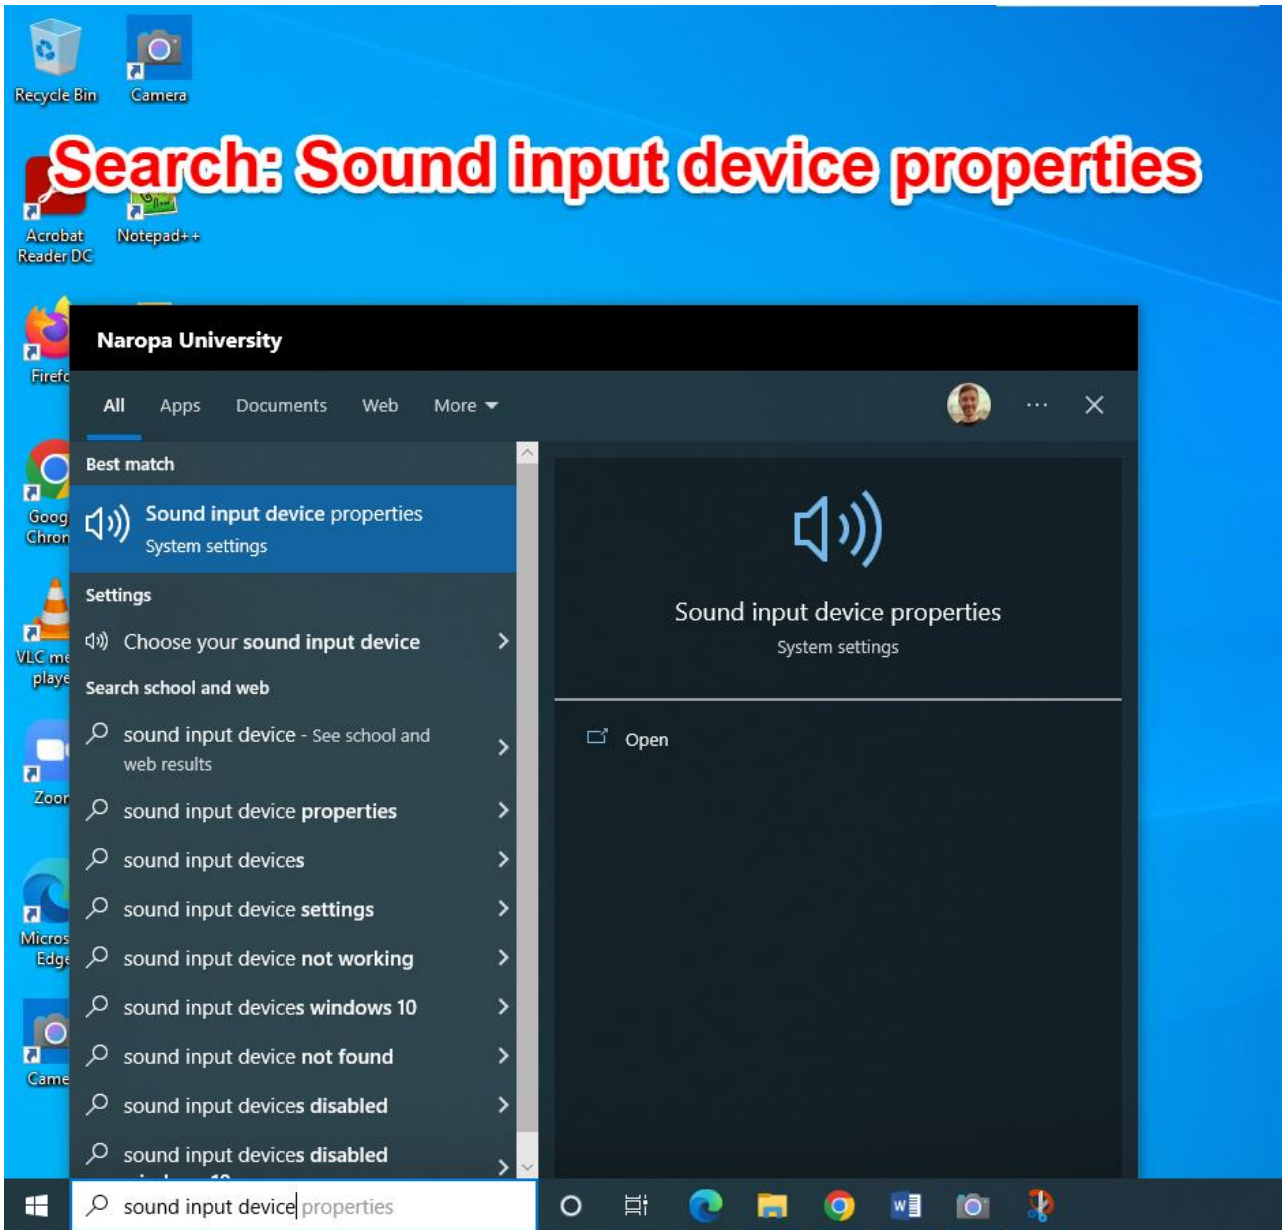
Recycle Bin

Camera

Search: Sound input device properties

Acrobat Reader DC

Notepad++

Firefo

Goog Chron

VLC me playe

Zoor

Micros Edge

Came

Naropa University

All Apps Documents Web More

Best match

Sound input device properties
System settings

Settings

Choose your sound input device

Search school and web

sound input device - See school and web results

sound input device properties

sound input devices

sound input device settings

sound input device not working

sound input devices windows 10

sound input device not found

sound input devices disabled

sound input devices disabled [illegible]

Sound input device properties
System settings

Open

sound input device properties